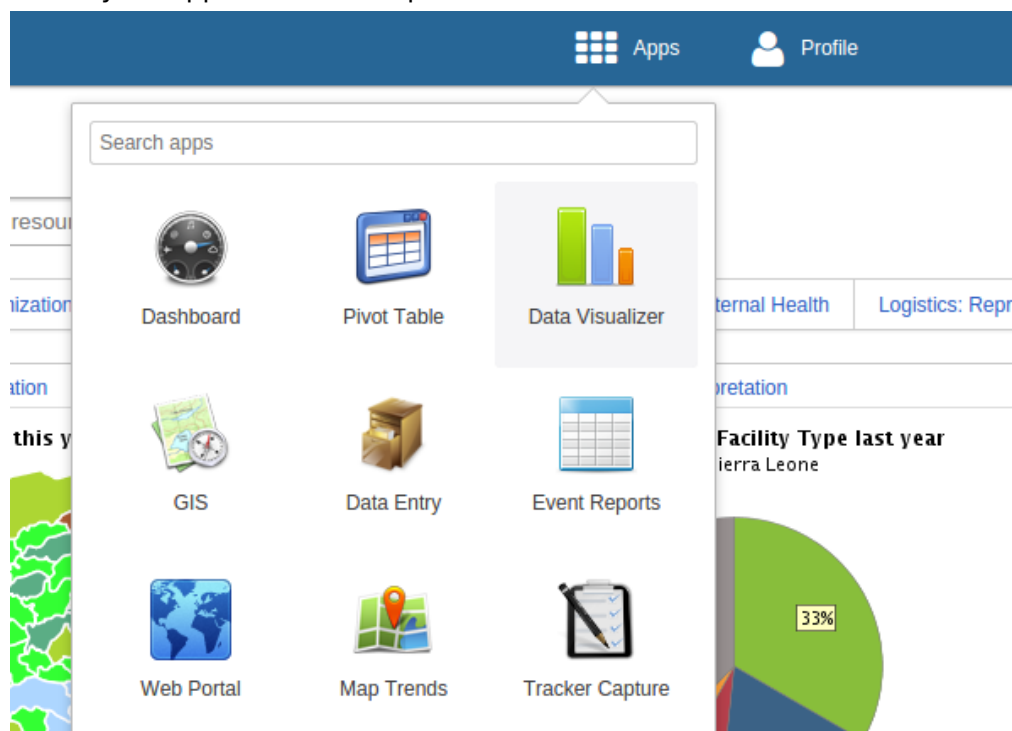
Apps
Profile

Search apps

resou

nization

ternal Health

Logistics: Repr

ation

pretation

this y

Facility Type last year

ierra Leone

Dashboard

Pivot Table

Data Visualizer

GIS

Data Entry

Event Reports

Web Portal

Map Trends

Tracker Capture

33%